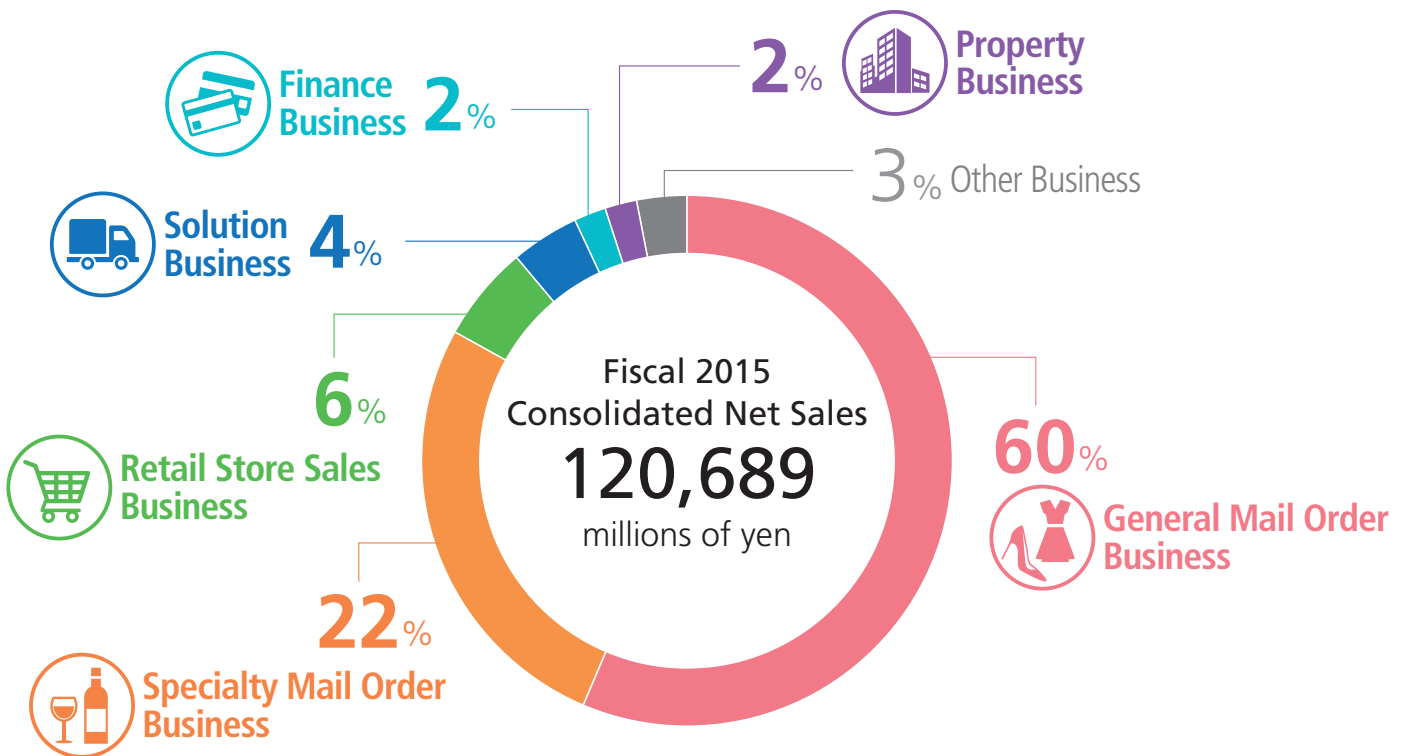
Finance Business 2%

2% Property Business

3% Other Business

Solution Business 4%

6%

Retail Store Sales Business

Fiscal 2015
Consolidated Net Sales
120,689
millions of yen

60%

General Mail Order Business

22%

Specialty Mail Order Business